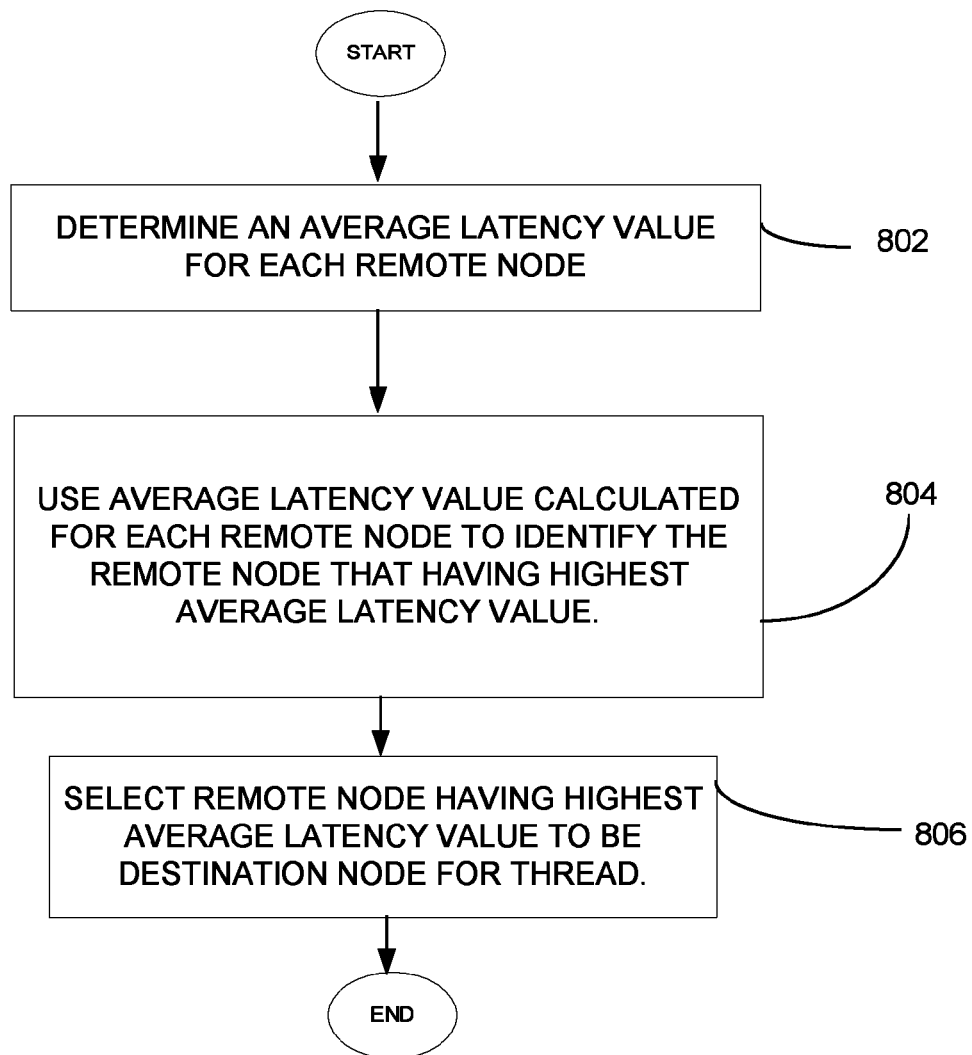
START

DETERMINE AN AVERAGE LATENCY VALUE FOR EACH REMOTE NODE

802

USE AVERAGE LATENCY VALUE CALCULATED FOR EACH REMOTE NODE TO IDENTIFY THE REMOTE NODE THAT HAVING HIGHEST AVERAGE LATENCY VALUE.

804

SELECT REMOTE NODE HAVING HIGHEST AVERAGE LATENCY VALUE TO BE DESTINATION NODE FOR THREAD.

806

END